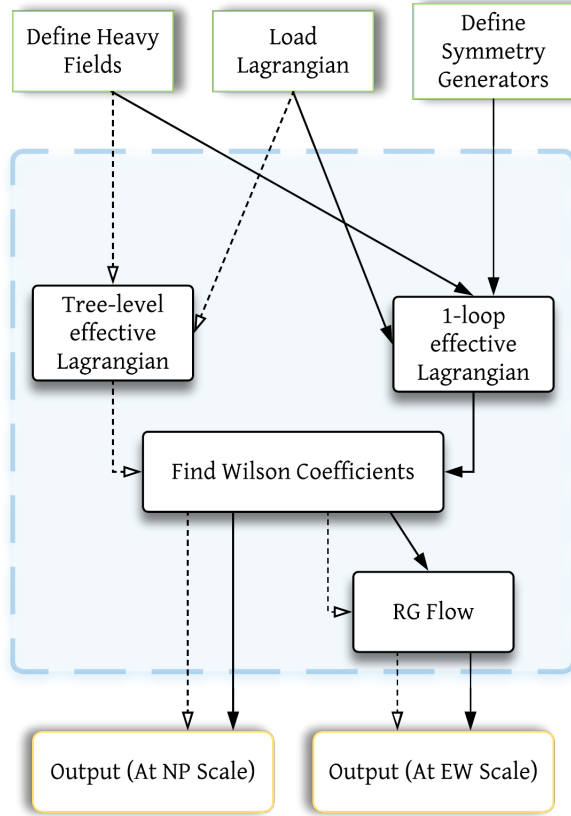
Define Heavy Fields

Load Lagrangian

Define Symmetry Generators

Tree-level effective Lagrangian

1-loop effective Lagrangian

Find Wilson Coefficients

RG Flow

Output (At NP Scale)

Output (At EW Scale)